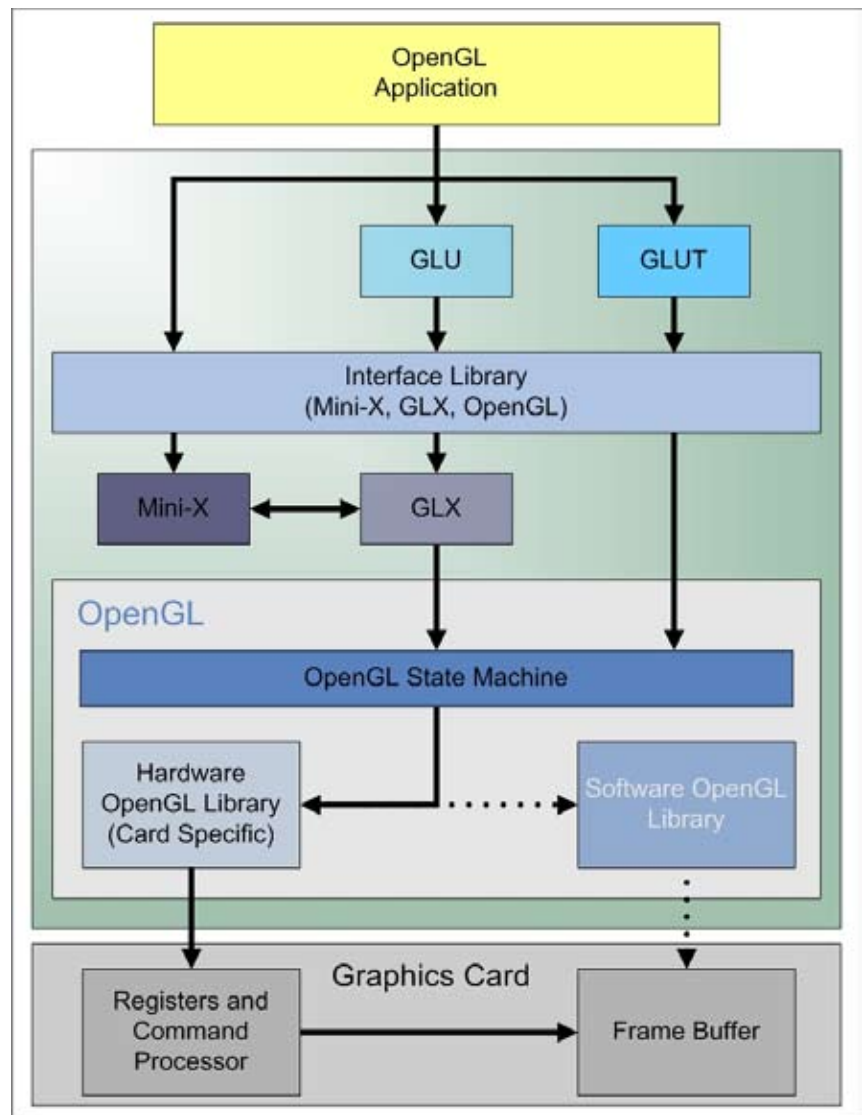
OpenGL Application

GLU

GLUT

Interface Library (Mini-X, GLX, OpenGL)

Mini-X

GLX

OpenGL

OpenGL State Machine

Hardware OpenGL Library (Card Specific)

Software OpenGL Library

Graphics Card

Registers and Command Processor

Frame Buffer